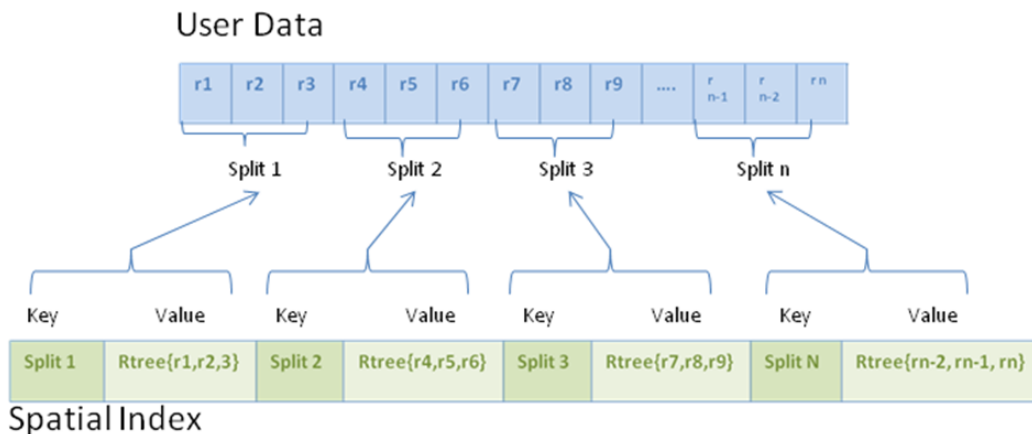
User Data

| r1 | r2 | r3 | r4 | r5 | r6 | r7 | r8 | r9 | .... | r n-1 | r n-2 | r n |
|---|---|---|---|---|---|---|---|---|---|---|---|---|

Split 1

Split 2

Split 3

Split n

Key Value

Key Value

Key Value

Key Value

| Split 1 | Rtree{r1,r2,3} | Split 2 | Rtree{r4,r5,r6} | Split 3 | Rtree{r7,r8,r9} | Split N | Rtree{rn-2, rn-1, rn} |
|---|---|---|---|---|---|---|---|

Spatial Index